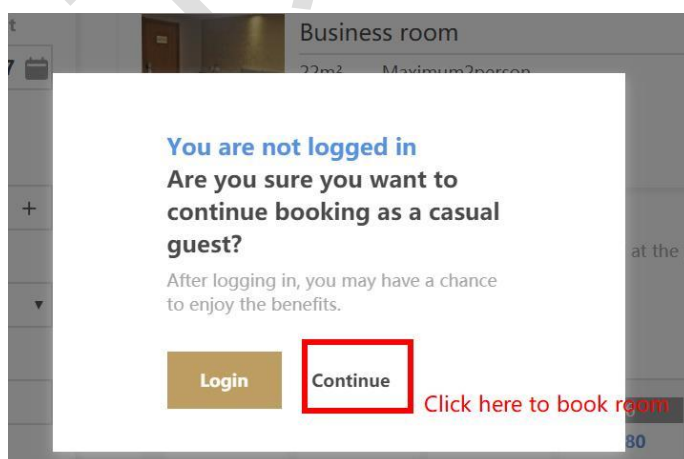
t
7
Business room
22m² Maximum2person
+
at the
▾
You are not logged in
Are you sure you want to continue booking as a casual guest?
After logging in, you may have a chance to enjoy the benefits.
Login
Continue
Click here to book room
80